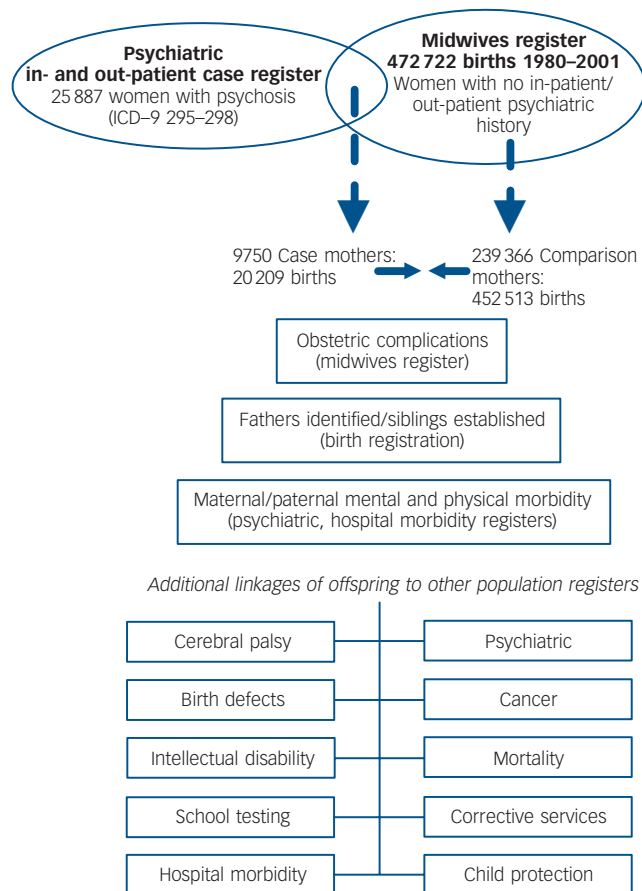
Psychiatric in- and out-patient case register
25 887 women with psychosis (ICD–9 295–298)

Midwives register
472 722 births 1980–2001
Women with no in-patient/ out-patient psychiatric history

9750 Case mothers: 20 209 births

239 366 Comparison mothers: 452 513 births

Obstetric complications (midwives register)

Fathers identified/siblings established (birth registration)

Maternal/paternal mental and physical morbidity (psychiatric, hospital morbidity registers)

Additional linkages of offspring to other population registers

Cerebral palsy

Psychiatric

Birth defects

Cancer

Intellectual disability

Mortality

School testing

Corrective services

Hospital morbidity

Child protection